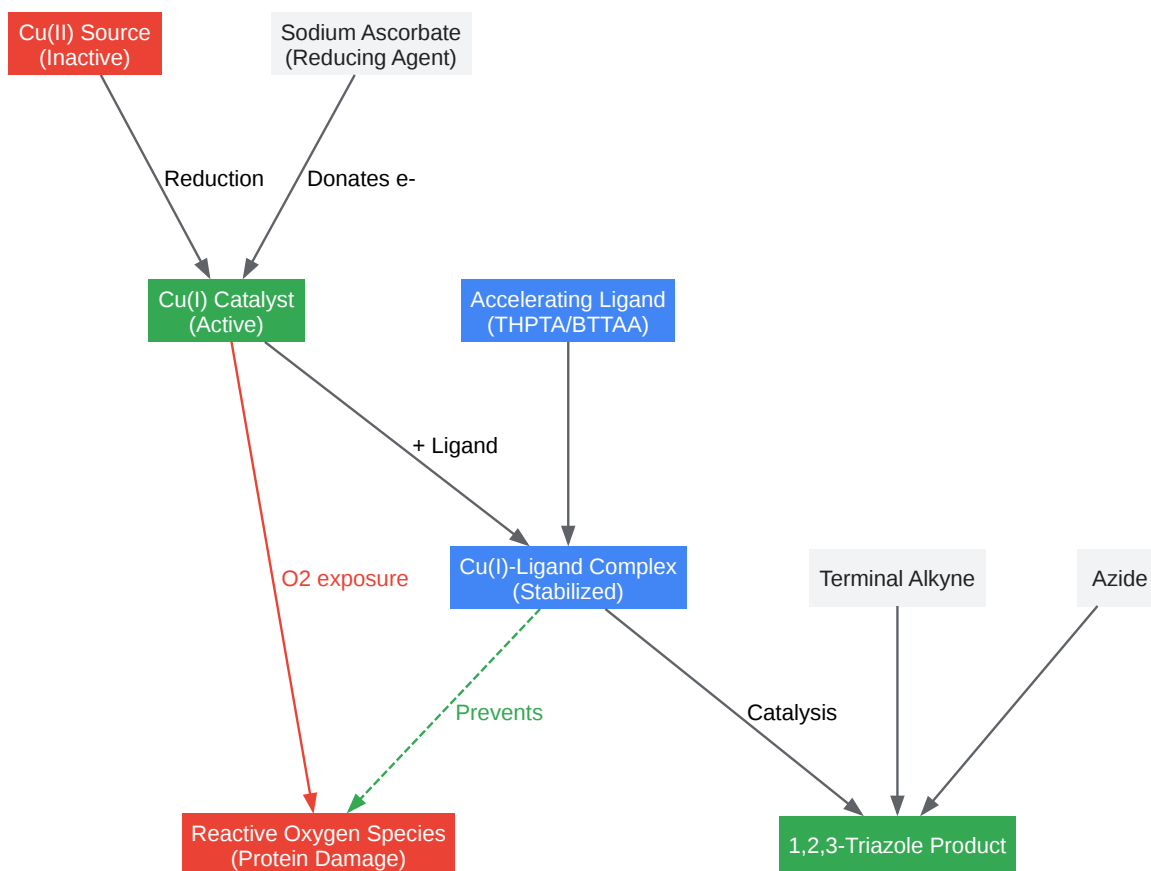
Cu(II) Source
(Inactive)

Sodium Ascorbate
(Reducing Agent)

Reduction

Donates e-

Cu(I) Catalyst
(Active)

Accelerating Ligand
(THPTA/BTTAA)

+ Ligand

O2 exposure

Cu(I)-Ligand Complex
(Stabilized)

Terminal Alkyne

Azide

Prevents

Catalysis

Reactive Oxygen Species
(Protein Damage)

1,2,3-Triazole Product